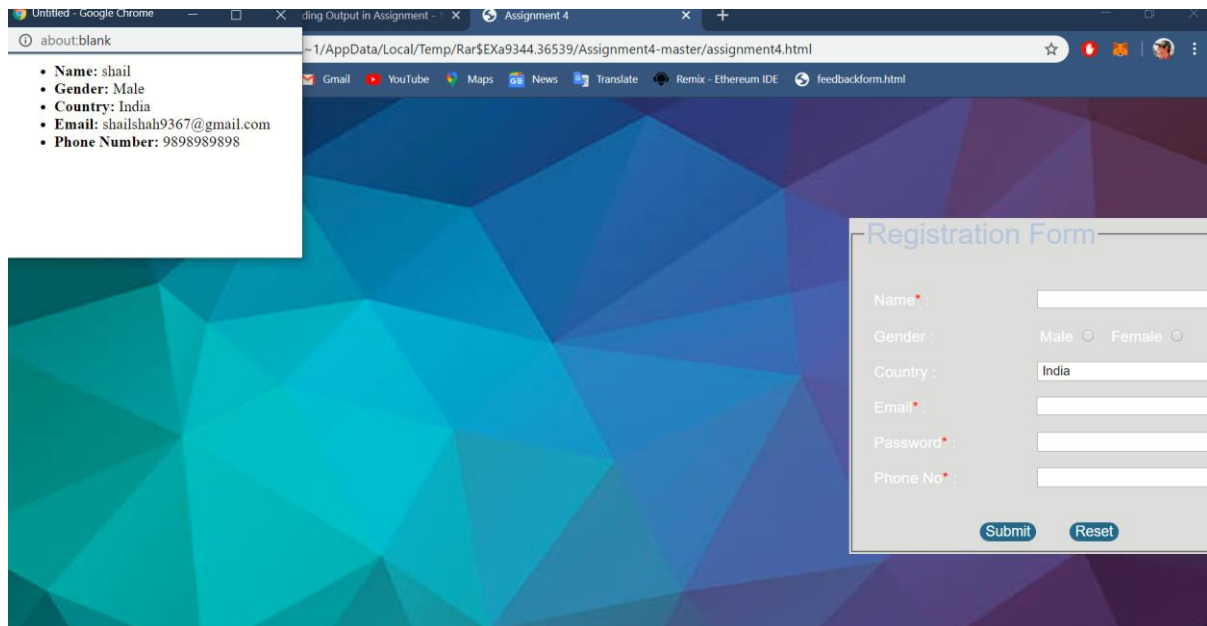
Untitled - Google Chrome
ding Output in Assignment - ×
Assignment 4 ×
+
about:blank
~1/AppData/Local/Temp/Rar$EXa9344.36539/Assignment4-master/assignment4.html
Gmail YouTube Maps News Translate Remix - Ethereum IDE feedbackform.html

- **Name:** shail
- **Gender:** Male
- **Country:** India
- **Email:** shailshah9367@gmail.com
- **Phone Number:** 9898989898

Registration Form

Name* :
Gender : Male Female
Country : India
Email* :
Password* :
Phone No* :

Submit Reset